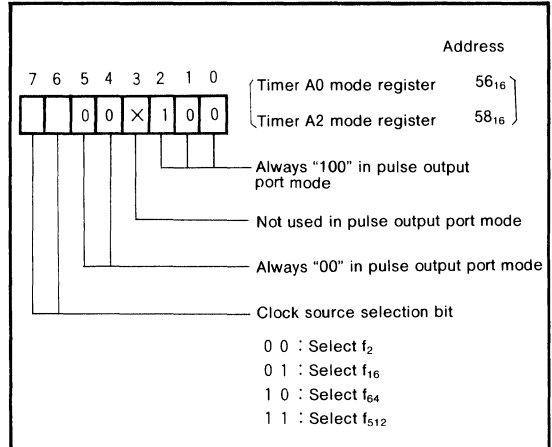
Address

7 6 5 4 3 2 1 0

| | | 0 | 0 | × | 1 | 0 | 0 |
|---|---|---|---|---|---|---|---|

Timer A0 mode register $56_{16}$
Timer A2 mode register $58_{16}$

Always "100" in pulse output port mode

Not used in pulse output port mode

Always "00" in pulse output port mode

Clock source selection bit

0 0 : Select $f_2$
0 1 : Select $f_{16}$
1 0 : Select $f_{64}$
1 1 : Select $f_{512}$